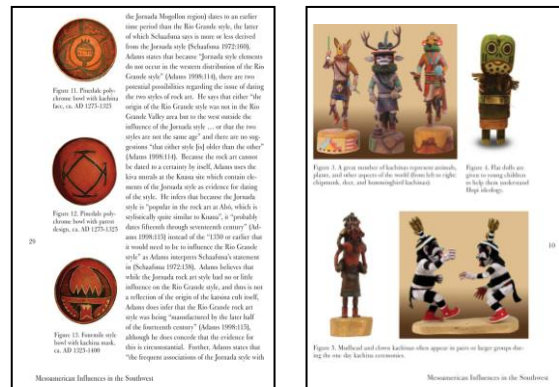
Figure 11. Pinedale polychrome bowl with kachina face, ca. AD 1275-1325

Figure 12. Pinedale polychrome bowl with parrot design, ca. AD 1275-1325

Figure 13. Fourmile style bowl with kachina mask, ca. AD 1325-1400

the Jornada Mogollon region) dates to an earlier time period than the Rio Grande style, the latter of which Schaafsma says is more or less derived from the Jornada style (Schaafsma 1972:160). Adams states that because "Jornada style elements do not occur in the western distribution of the Rio Grande style" (Adams 1998:114), there are two potential possibilities regarding the issue of dating the two styles of rock art. He says that either "the origin of the Rio Grande style was not in the Rio Grande Valley area but to the west outside the influence of the Jornada style ... or that the two styles are not the same age" and there are no suggestions "that either style [is] older than the other" (Adams 1998:114). Because the rock art cannot be dated to a certainty by itself, Adams uses the kiva murals at the Kuaua site which contain elements of the Jornada style as evidence for dating of the style. He infers that because the Jornada style is "popular in the rock art at Abó, which is stylistically quite similar to Kuaua", it "probably dates fifteenth through seventeenth century" (Adams 1998:115) instead of the "1350 or earlier that it would need to be to influence the Rio Grande style" as Adams interprets Schaafsma's statement in (Schaafsma 1972:138). Adams believes that while the Jornada rock art style had no little influence on the Rio Grande style, and this is not a reflection of the origin of the katsina cult itself, Adams does infer that the Rio Grande rock art style was being "manufactured by the later half of the fourteenth century" (Adams 1998:115), although he does concede that the evidence for this is circumstantial. Further, Adams states that "the frequent associations of the Jornada style with

29

Mesoamerican Influences in the Southwest

Figure 3. A great number of kachinas represent animals, plants, and other aspects of the world (from left to right: chipmunk, deer, and hummingbird kachinas).

Figure 4. Flat dolls are given to young children to help them understand Hopi ideology.

Figure 5. Mudhead and clown kachinas often appear in pairs or larger groups during the one-day kachina ceremonies.

30

Mesoamerican Influences in the Southwest